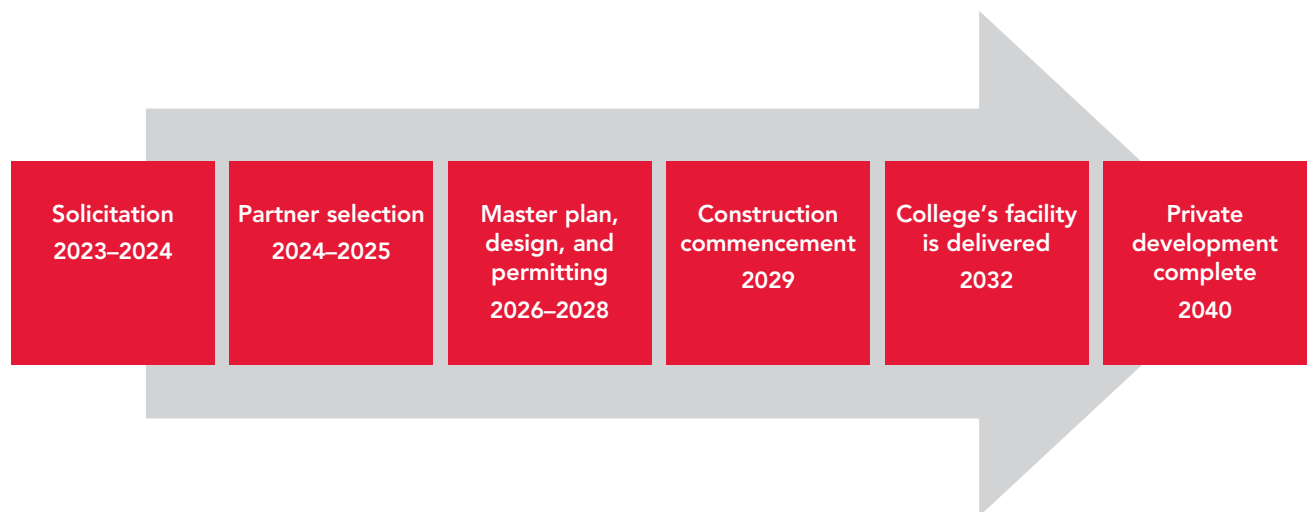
Solicitation
2023–2024

Partner selection
2024–2025

Master plan, design, and permitting
2026–2028

Construction commencement
2029

College’s facility is delivered
2032

Private development complete
2040